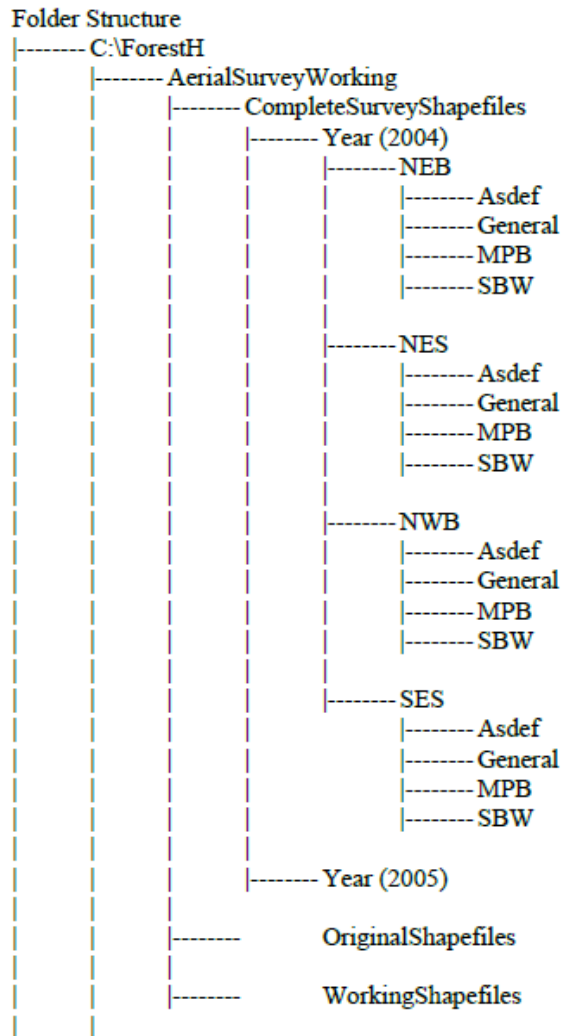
Folder Structure
|-------- C:\ForestH
|-------- AerialSurveyWorking
|-------- CompleteSurveyShapefiles
|-------- Year (2004)
|--------NEB
|-------- Asdef
|-------- General
|--------MPB
|--------SBW
|--------NES
|-------- Asdef
|-------- General
|--------MPB
|--------SBW
|--------NWB
|-------- Asdef
|-------- General
|--------MPB
|--------SBW
|-------- SES
|-------- Asdef
|-------- General
|--------MPB
|--------SBW
|-------- Year (2005)
|-------- OriginalShapefiles
|-------- WorkingShapefiles